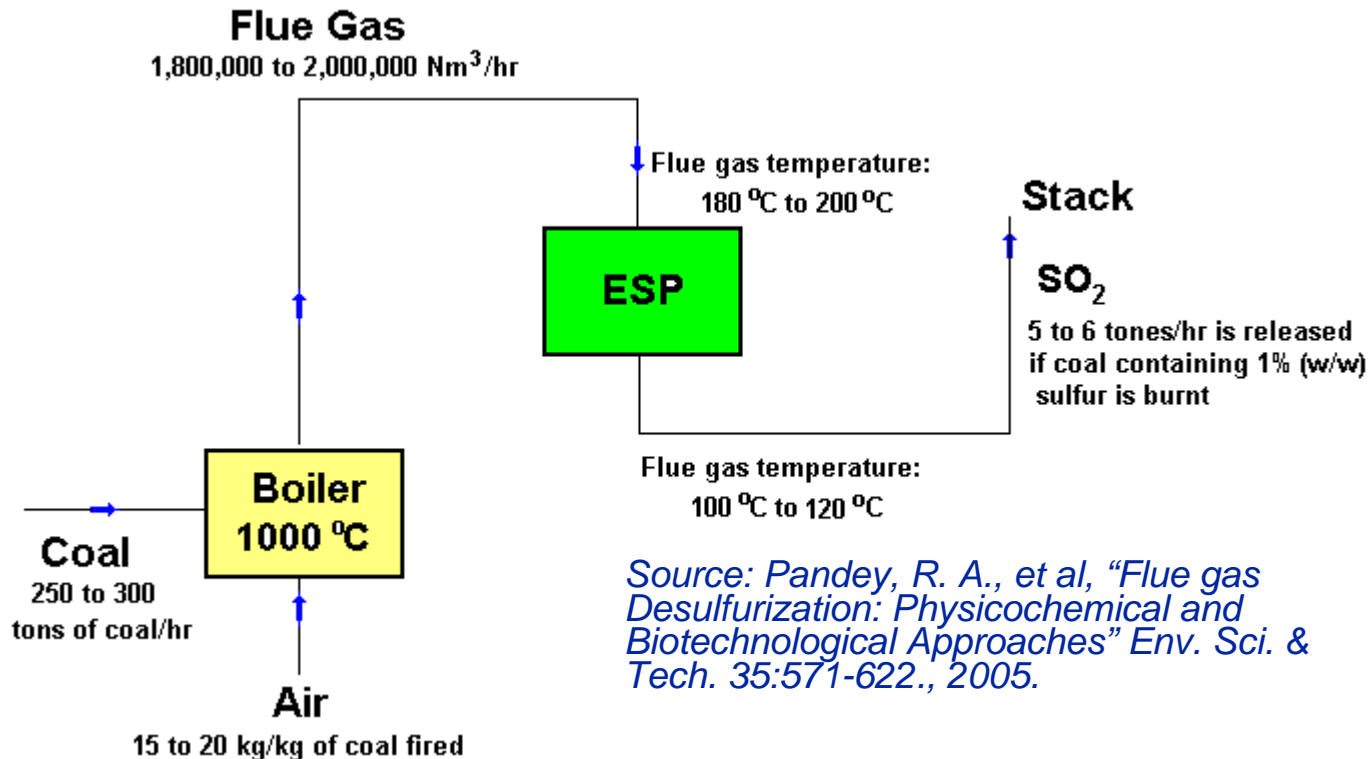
Flue Gas
1,800,000 to 2,000,000 Nm$^3$/hr

Flue gas temperature:
180 $^o$C to 200 $^o$C

Stack

ESP

SO$_2$
5 to 6 tones/hr is released if coal containing 1% (w/w) sulfur is burnt

Boiler
1000 $^o$C

Flue gas temperature:
100 $^o$C to 120 $^o$C

Coal
250 to 300 tons of coal/hr

Source: Pandey, R. A., et al, “Flue gas Desulfurization: Physicochemical and Biotechnological Approaches” Env. Sci. & Tech. 35:571-622., 2005.

Air
15 to 20 kg/kg of coal fired